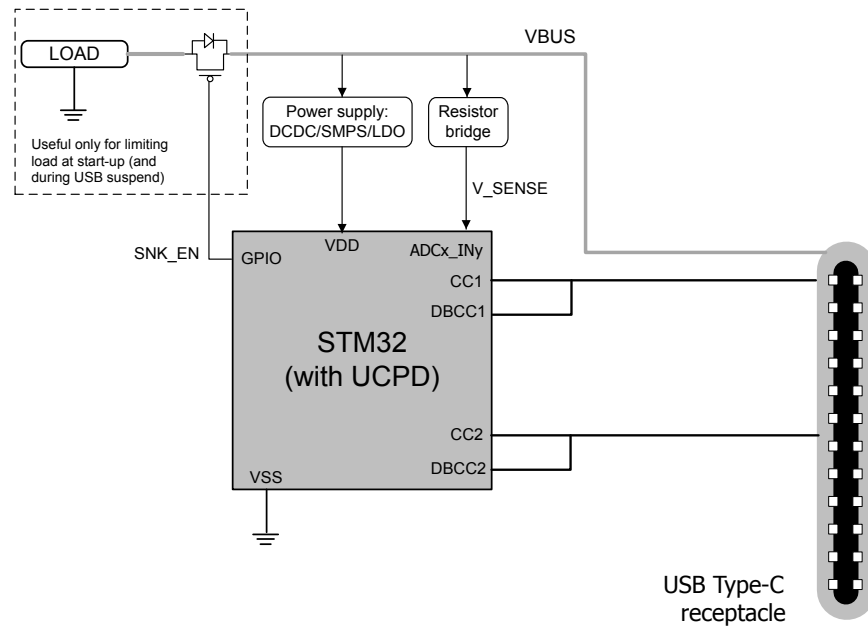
LOAD

Useful only for limiting load at start-up (and during USB suspend)

VBUS

Power supply: DCDC/SMPS/LDO

Resistor bridge

V_SENSE

SNK_EN

GPIO

VDD

ADCx_INy

CC1

DBCC1

STM32 (with UCPD)

CC2

DBCC2

VSS

USB Type-C receptacle